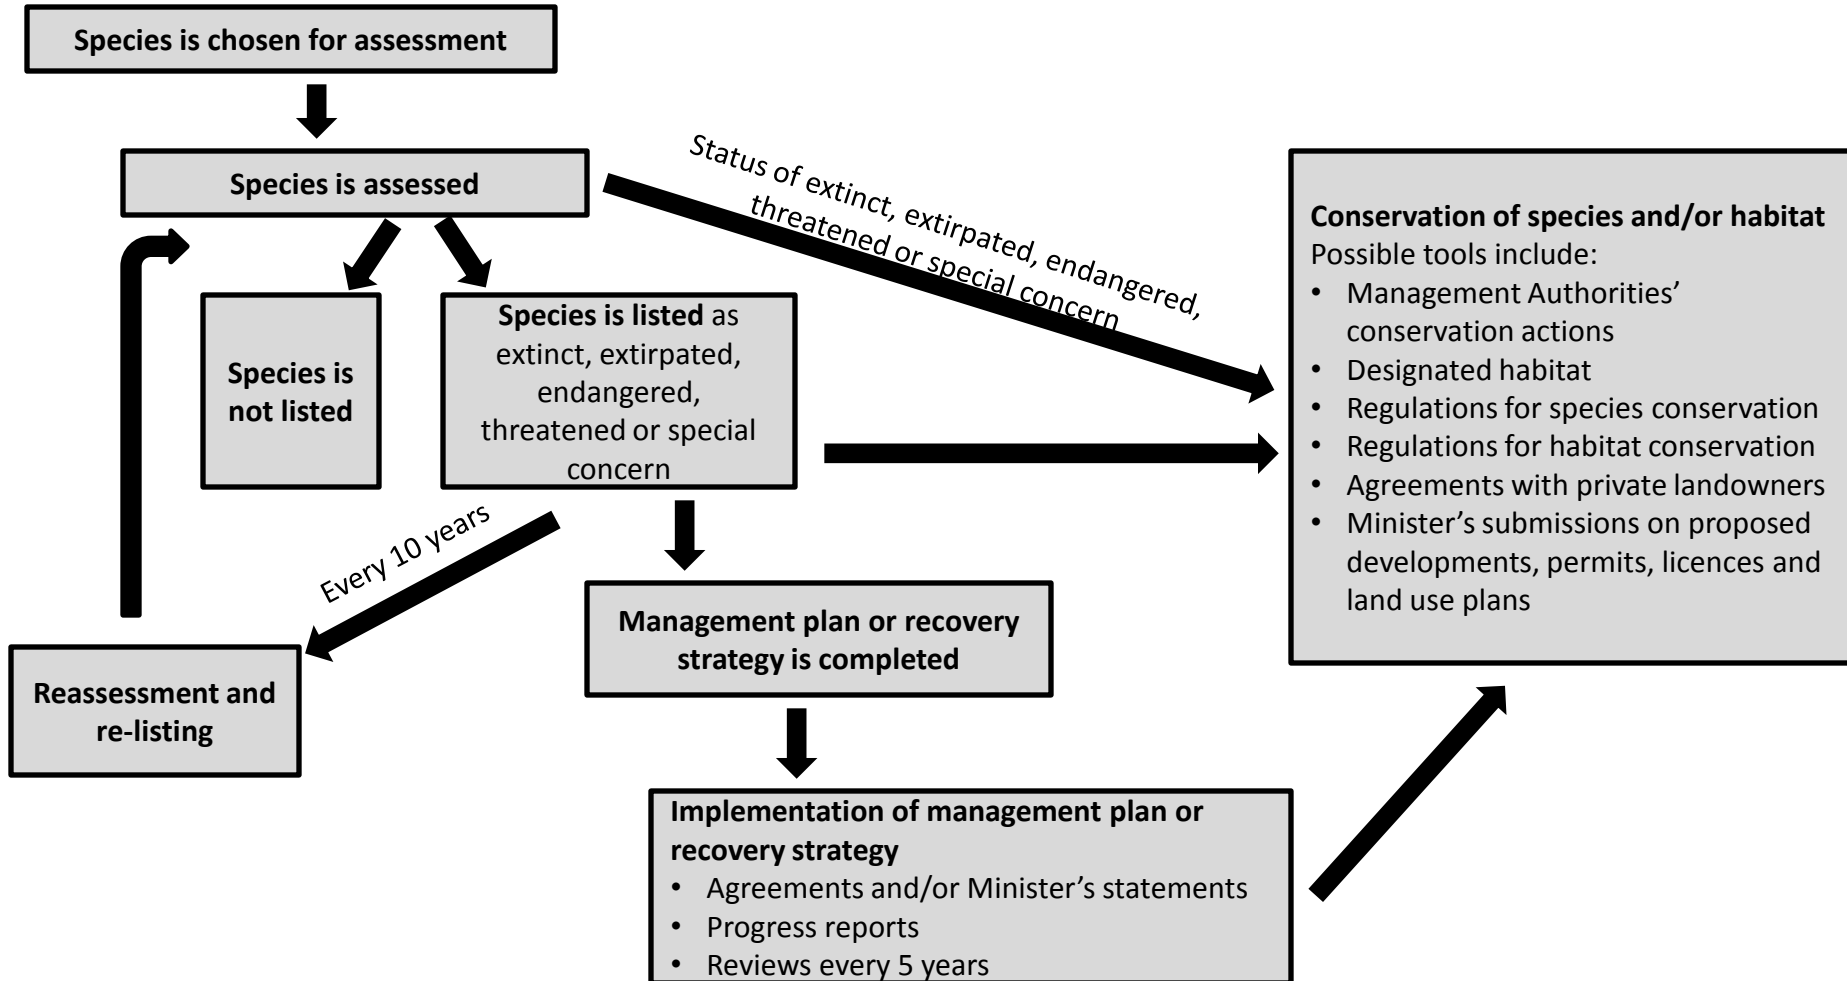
**Species is chosen for assessment**

**Species is assessed**

Status of extinct, extirpated, endangered, threatened or special concern

**Species is not listed**

**Species is listed** as extinct, extirpated, endangered, threatened or special concern

**Conservation of species and/or habitat**
Possible tools include:
- Management Authorities' conservation actions
- Designated habitat
- Regulations for species conservation
- Regulations for habitat conservation
- Agreements with private landowners
- Minister's submissions on proposed developments, permits, licences and land use plans

Every 10 years

**Reassessment and re-listing**

**Management plan or recovery strategy is completed**

**Implementation of management plan or recovery strategy**
- Agreements and/or Minister's statements
- Progress reports
- Reviews every 5 years